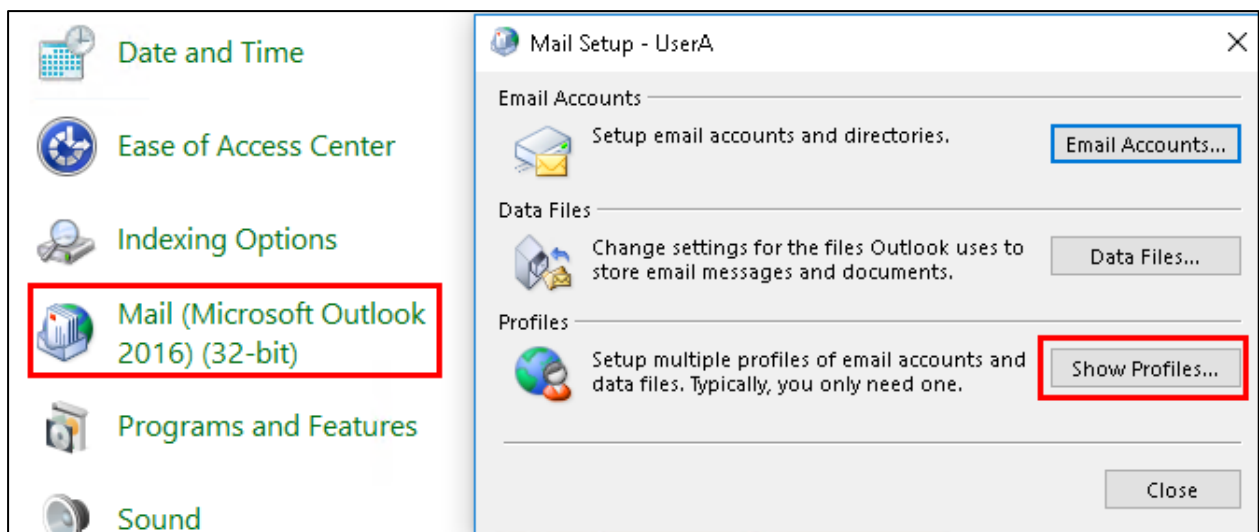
Date and Time

Ease of Access Center

Indexing Options

Mail (Microsoft Outlook 2016) (32-bit)

Programs and Features

Sound

Mail Setup - UserA

Email Accounts

Setup email accounts and directories.

Email Accounts...

Data Files

Change settings for the files Outlook uses to store email messages and documents.

Data Files...

Profiles

Setup multiple profiles of email accounts and data files. Typically, you only need one.

Show Profiles...

Close